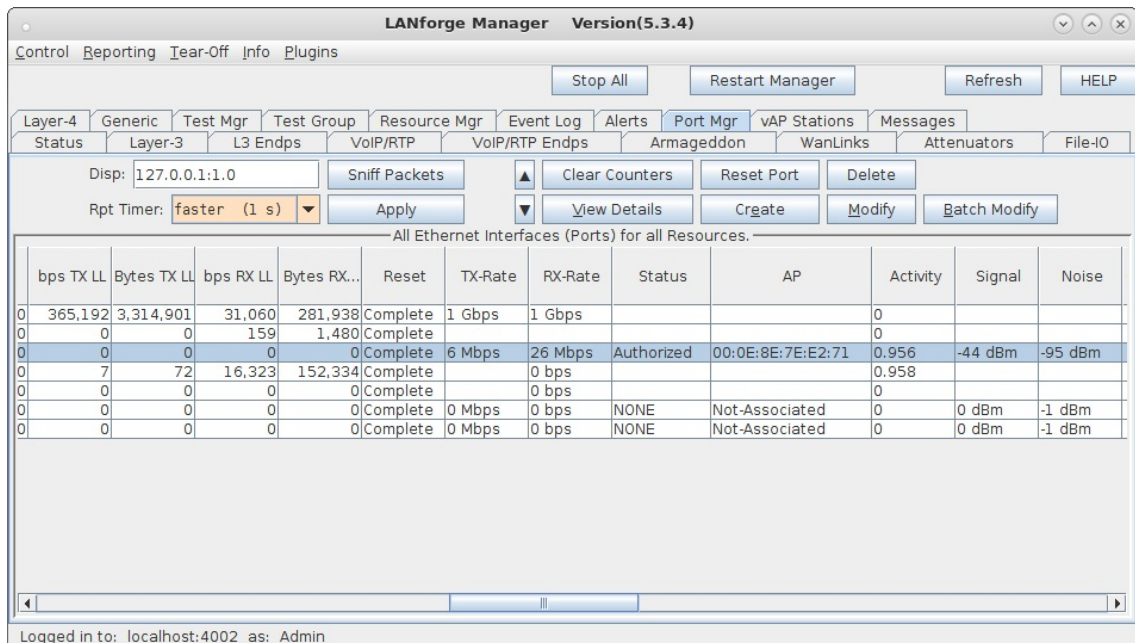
LANforge Manager Version(5.3.4)

Control Reporting Tear-Off Info Plugins

Stop All | Restart Manager | Refresh | HELP

Layer-4 | Generic | Test Mgr | Test Group | Resource Mgr | Event Log | Alerts | Port Mgr | vAP Stations | Messages
Status | Layer-3 | L3 Endps | VoIP/RTP | VoIP/RTP Endps | Armageddon | WanLinks | Attenuators | File-IO

Disp: 127.0.0.1:1.0 | Sniff Packets | Clear Counters | Reset Port | Delete
Rpt Timer: faster (1 s) | Apply | View Details | Create | Modify | Batch Modify

All Ethernet Interfaces (Ports) for all Resources.

| | bps TX LL | Bytes TX LL | bps RX LL | Bytes RX... | Reset | TX-Rate | RX-Rate | Status | AP | Activity | Signal | Noise |
|---|---|---|---|---|---|---|---|---|---|---|---|---|
| 0 | 365,192 | 3,314,901 | 31,060 | 281,938 | Complete | 1 Gbps | 1 Gbps | | | 0 | | |
| 0 | 0 | 0 | 159 | 1,480 | Complete | | | | | 0 | | |
| 0 | 0 | 0 | 0 | 0 | Complete | 6 Mbps | 26 Mbps | Authorized | 00:0E:8E:7E:E2:71 | 0.956 | -44 dBm | -95 dBm |
| 0 | 7 | 72 | 16,323 | 152,334 | Complete | | 0 bps | | | 0.958 | | |
| 0 | 0 | 0 | 0 | 0 | Complete | | 0 bps | | | 0 | | |
| 0 | 0 | 0 | 0 | 0 | Complete | 0 Mbps | 0 bps | NONE | Not-Associated | 0 | 0 dBm | -1 dBm |
| 0 | 0 | 0 | 0 | 0 | Complete | 0 Mbps | 0 bps | NONE | Not-Associated | 0 | 0 dBm | -1 dBm |

Logged in to: localhost:4002 as: Admin